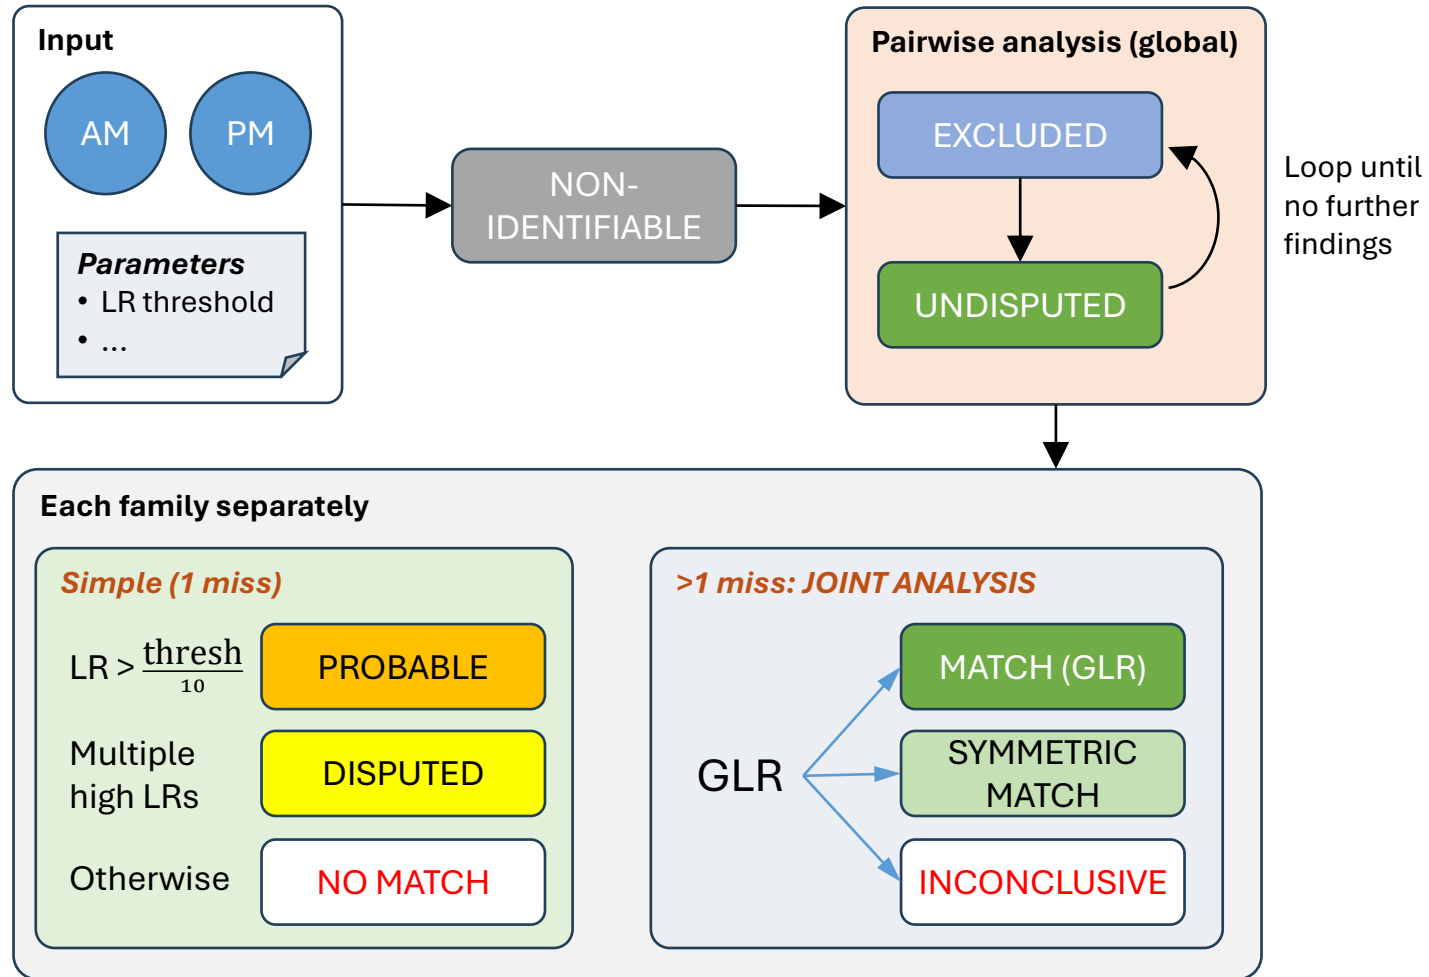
Input

AM

PM

Parameters
• LR threshold
• ...

NON-IDENTIFIABLE

Pairwise analysis (global)

EXCLUDED

UNDISPUTED

Loop until no further findings

Each family separately

Simple (1 miss)

LR > $\frac{\text{thresh}}{10}$

PROBABLE

Multiple high LRs

DISPUTED

Otherwise

NO MATCH

>1 miss: JOINT ANALYSIS

GLR

MATCH (GLR)

SYMMETRIC MATCH

INCONCLUSIVE